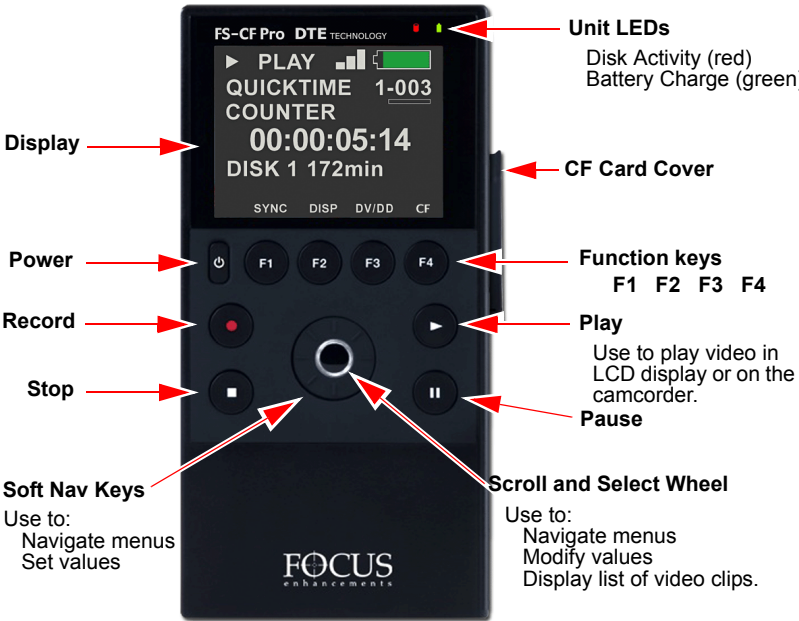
FS-CF Pro DTE TECHNOLOGY

Unit LEDs
Disk Activity (red)
Battery Charge (green)

▶ PLAY
QUICKTIME 1-003
COUNTER
00:00:05:14
DISK 1 172min
SYNC DISP DV/DD CF

Display

CF Card Cover

Power

F1 F2 F3 F4

Function keys
F1 F2 F3 F4

Record

Play
Use to play video in LCD display or on the camcorder.

Stop

Pause

Soft Nav Keys
Use to:
Navigate menus
Set values

Scroll and Select Wheel
Use to:
Navigate menus
Modify values
Display list of video clips.

FOCUS
enhancements